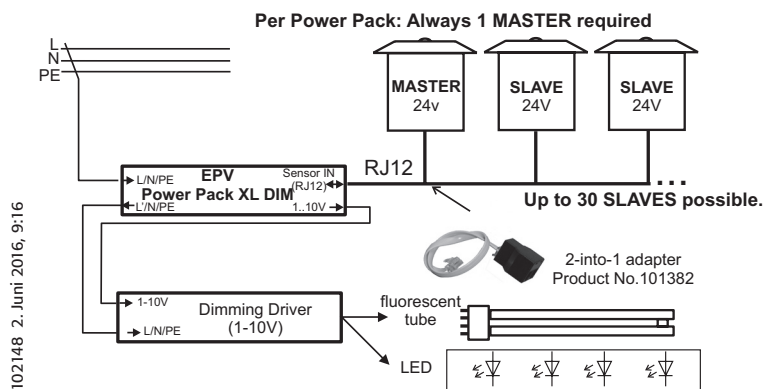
Per Power Pack: Always 1 MASTER required

L
N
PE

MASTER
24v

SLAVE
24V

SLAVE
24V

EPV
Power Pack XL DIM
L/N/PE
L'/N/PE
Sensor IN (RJ12)
1..10V

RJ12

...
Up to 30 SLAVES possible.

2-into-1 adapter
Product No.101382

1-10V
L/N/PE
Dimming Driver
(1-10V)

fluorescent tube

LED

102148 2. Juni 2016, 9:16